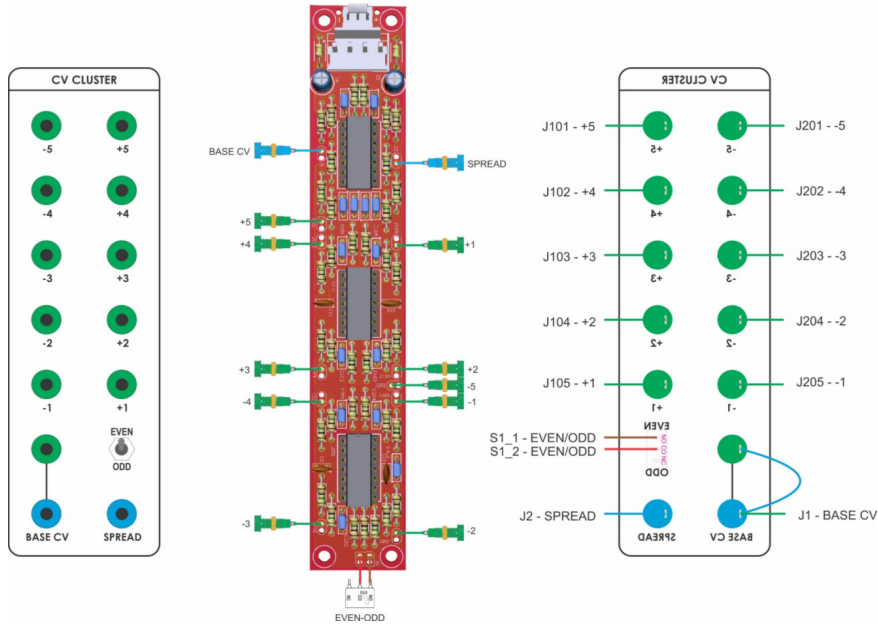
CV CLUSTER

-5
+5
-4
+4
-3
+3
-2
+2
-1
+1
EVEN
ODD
BASE CV
SPREAD

BASE CV
SPREAD
+5
+4
+1
+3
+2
-5
-4
-1
-3
-2
EVEN-ODD

CV CLUSTER

J101 - +5
J201 - -5
+5
-5
J102 - +4
J202 - -4
+4
-4
J103 - +3
J203 - -3
+3
-3
J104 - +2
J204 - -2
+2
-2
J105 - +1
J205 - -1
+1
-1
EVEN
S1_1 - EVEN/ODD
S1_2 - EVEN/ODD
NO CO NC
ODD
J2 - SPREAD
J1 - BASE CV
SPREAD
BASE CV